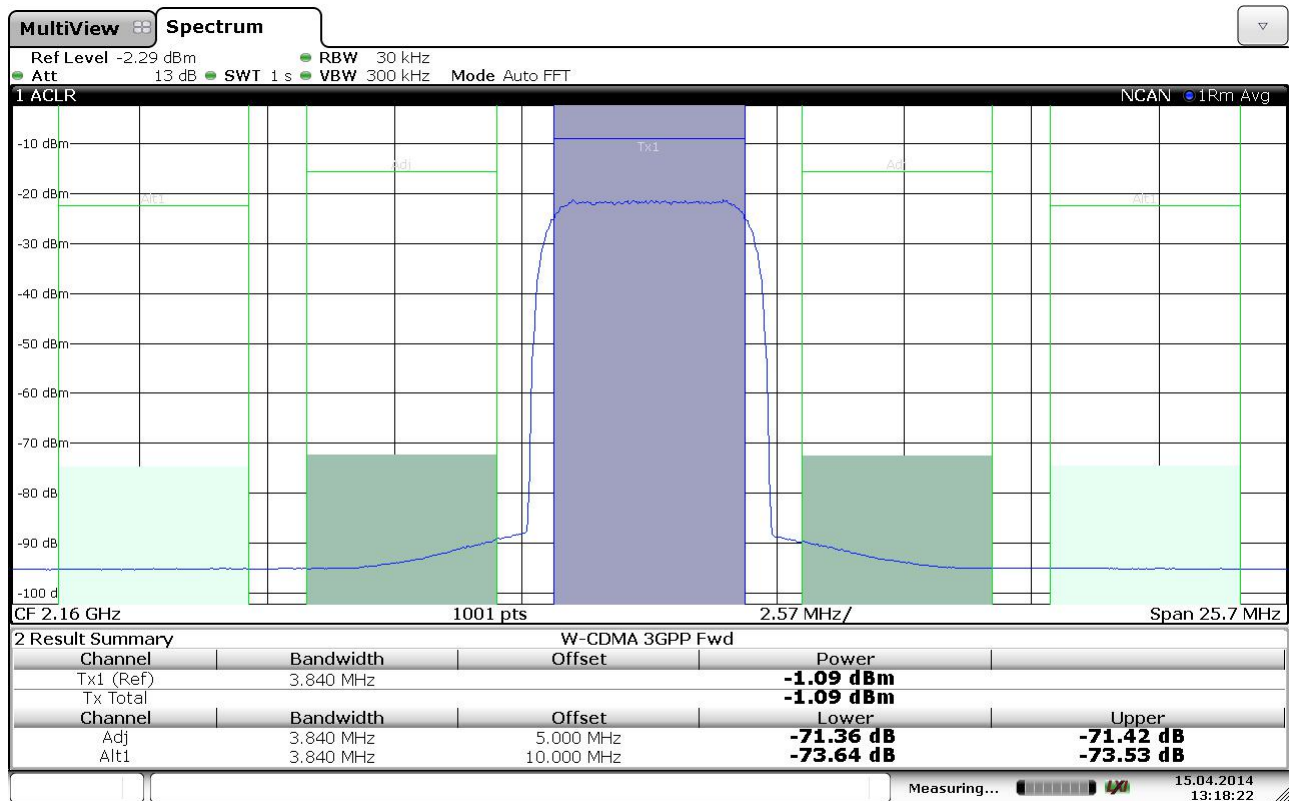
MultiView Spectrum

Ref Level -2.29 dBm RBW 30 kHz
Att 13 dB SWT 1 s VBW 300 kHz Mode Auto FFT

1 ACLR NCAN 1Rm Avg

-10 dBm
-20 dBm
-30 dBm
-40 dBm
-50 dBm
-60 dBm
-70 dBm
-80 dB
-90 dB
-100 d

Alt1 Adj Tx1 Adj Alt1

CF 2.16 GHz 1001 pts 2.57 MHz/ Span 25.7 MHz

2 Result Summary W-CDMA 3GPP Fwd

| Channel | Bandwidth | Offset | Power | |
|---|---|---|---|---|
| Tx1 (Ref) | 3.840 MHz | | -1.09 dBm | |
| Tx Total | | | -1.09 dBm | |
| Channel | Bandwidth | Offset | Lower | Upper |
| Adj | 3.840 MHz | 5.000 MHz | -71.36 dB | -71.42 dB |
| Alt1 | 3.840 MHz | 10.000 MHz | -73.64 dB | -73.53 dB |

Measuring... LXI 15.04.2014 13:18:22